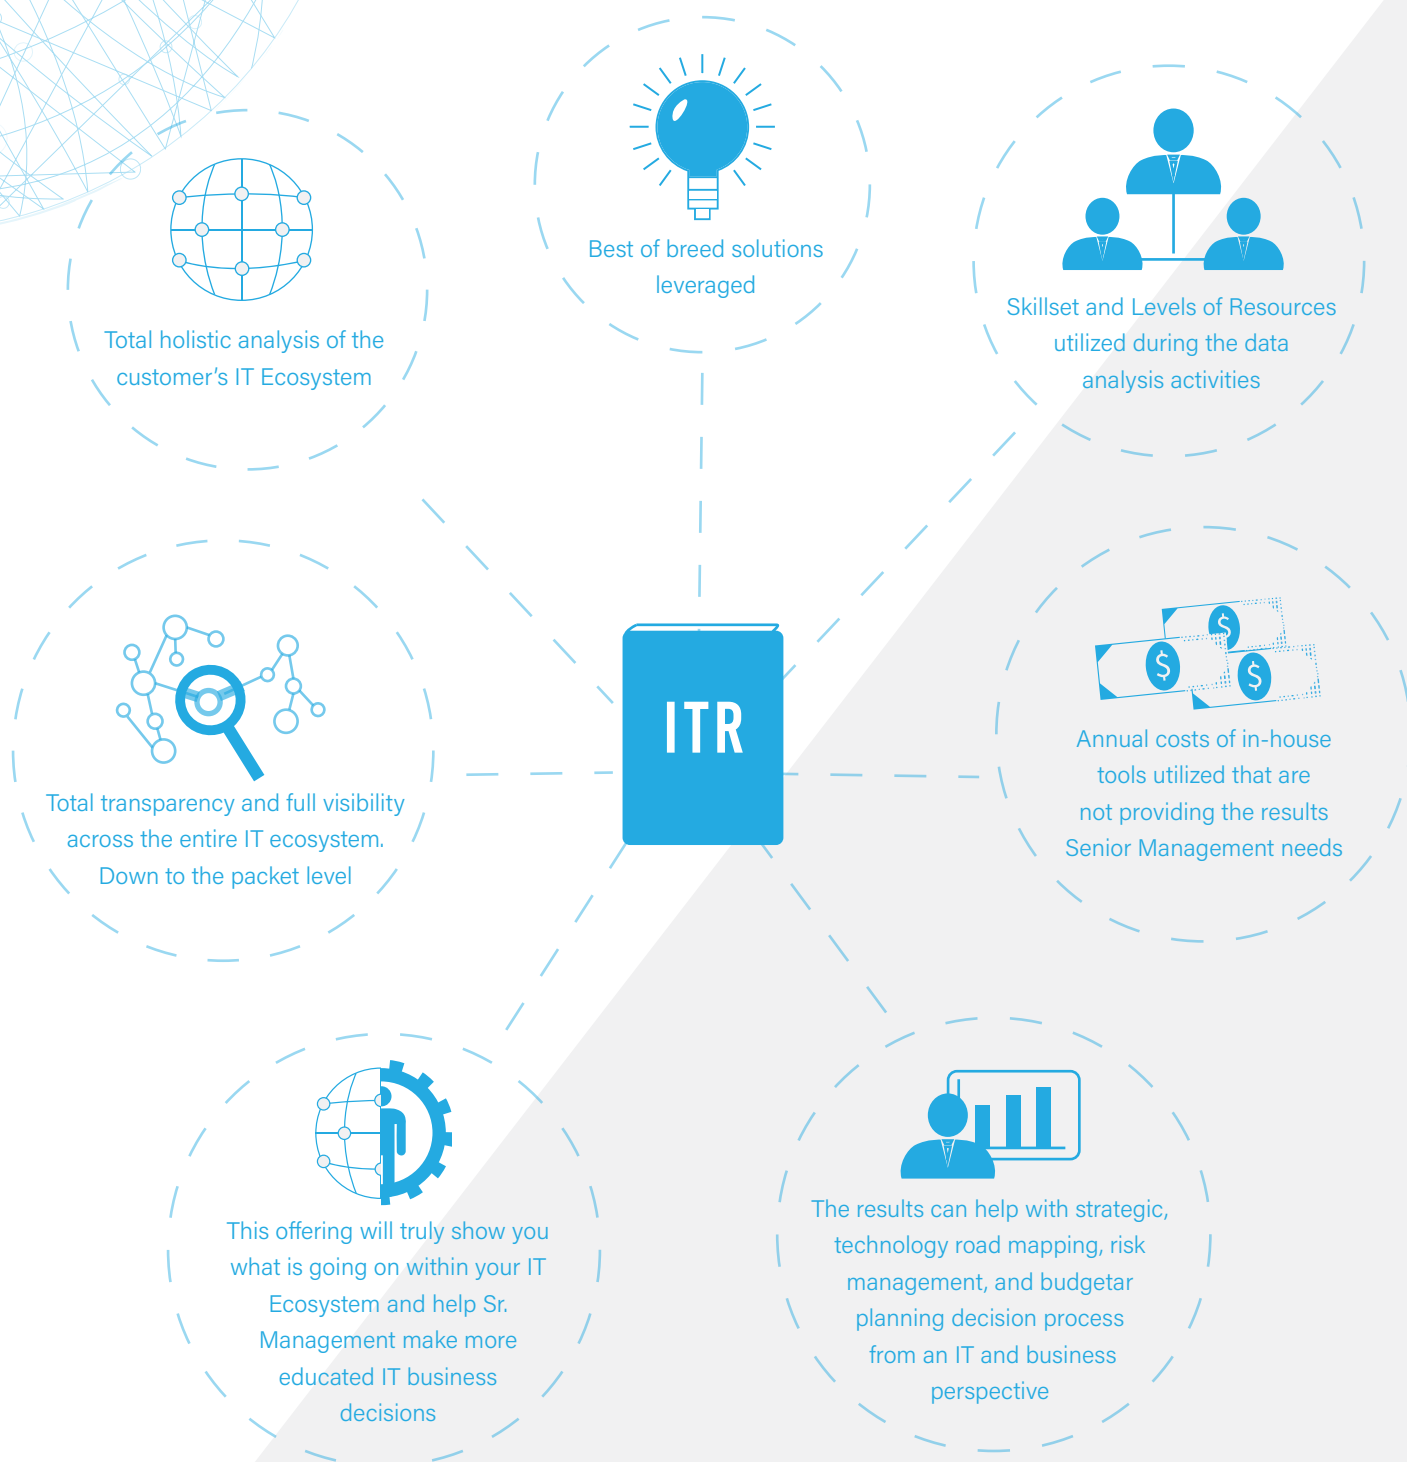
Best of breed solutions leveraged

Total holistic analysis of the customer's IT Ecosystem

Skillset and Levels of Resources utilized during the data analysis activities

Total transparency and full visibility across the entire IT ecosystem. Down to the packet level

ITR

Annual costs of in-house tools utilized that are not providing the results Senior Management needs

This offering will truly show you what is going on within your IT Ecosystem and help Sr. Management make more educated IT business decisions

The results can help with strategic, technology road mapping, risk management, and budgetar planning decision process from an IT and business perspective